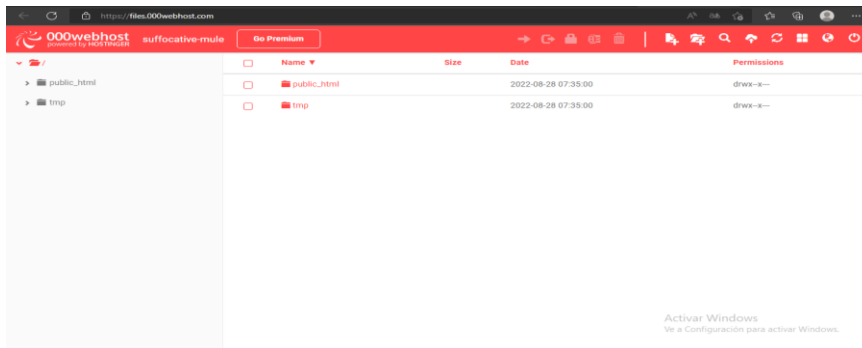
https://files.000webhost.com

000webhost
powered by HOSTINGER
suffocative-mule
Go Premium

/
public_html
tmp

| | Name ▼ | Size | Date | Permissions |
|---|---|---|---|---|
| | public_html | | 2022-08-28 07:35:00 | drwx--x--- |
| | tmp | | 2022-08-28 07:35:00 | drwx--x--- |

Activar Windows
Ve a Configuración para activar Windows.